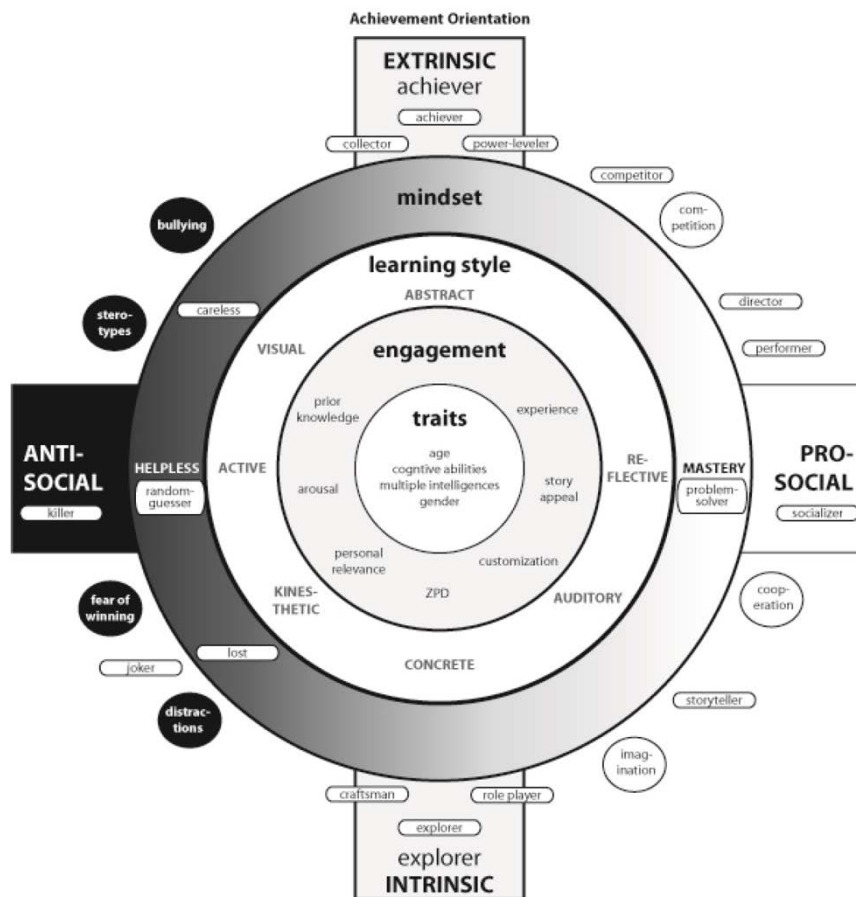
Achievement Orientation

EXTRINSIC
achiever

achiever

collector

power-leveler

competitor

com-petition

bullying

mindset

learning style

ABSTRACT

stero-types

careless

director

performer

VISUAL

engagement

prior knowledge

traits

experience

ANTI-SOCIAL

killer

HELPLESS

random-guesser

ACTIVE

arousal

age
cogntive abilities
multiple intelligences
gender

story appeal

RE-FLECTIVE

MASTERY

problem-solver

PRO-SOCIAL

socializer

personal relevance

customization

fear of winning

KINES-THETIC

ZPD

AUDITORY

coop-eration

CONCRETE

joker

lost

distrac-tions

storyteller

imag-ination

craftsman

role player

explorer

explorer
INTRINSIC